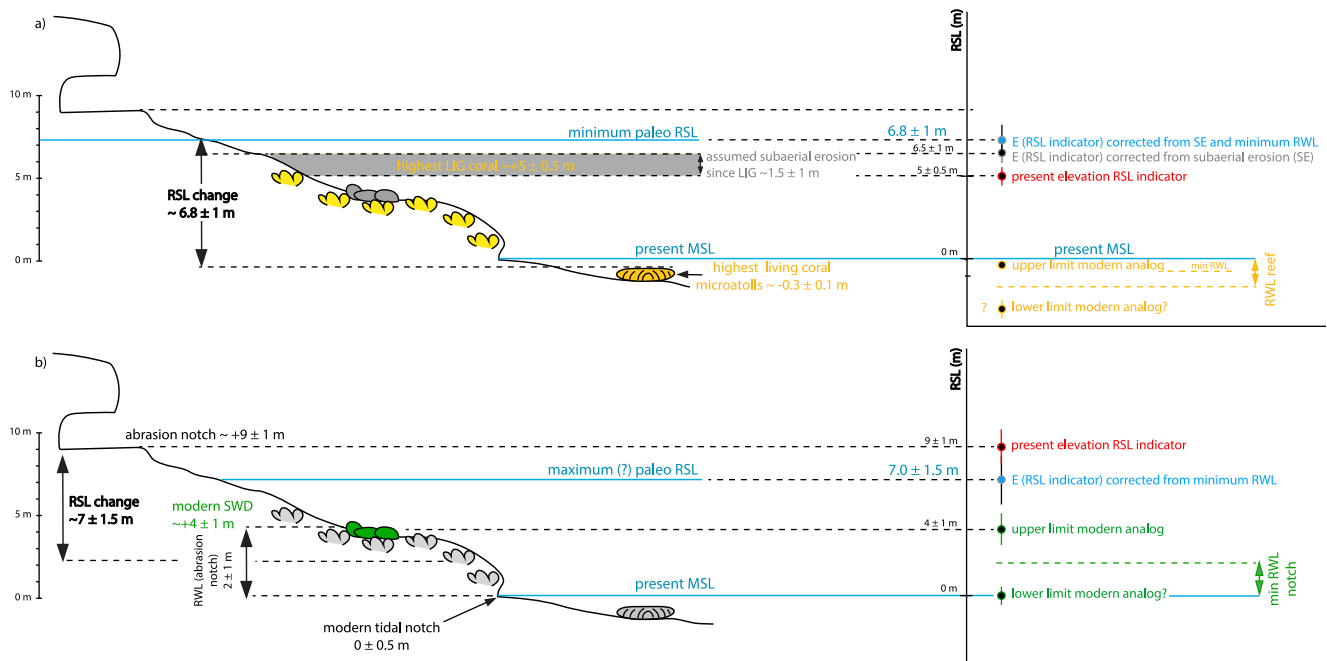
a)

10 m
5 m
0 m

minimum paleo RSL
6.8 ± 1 m

highest LIG coral ~+5 ± 0.5 m

assumed subaerial erosion since LIG ~1.5 ± 1 m

RSL change ~ 6.8 ± 1 m

present MSL

highest living coral microatolls ~ -0.3 ± 0.1 m

RSL (m)

6.5 ± 1 m
5 ± 0.5 m
0 m

E (RSL indicator) corrected from SE and minimum RWL
E (RSL indicator) corrected from subaerial erosion (SE)
present elevation RSL indicator
present MSL
upper limit modern analog
min RWL
RWL reef
?
lower limit modern analog?

b)

10 m
5 m
0 m

abrasion notch ~ +9 ± 1 m

maximum (?) paleo RSL
7.0 ± 1.5 m

RSL change ~7 ± 1.5 m

modern SWD ~+4 ± 1 m

RWL (abrasion notch) 2 ± 1 m

present MSL

modern tidal notch 0 ± 0.5 m

RSL (m)

9 ± 1 m
4 ± 1 m
0 m

present elevation RSL indicator
E (RSL indicator) corrected from minimum RWL
upper limit modern analog
lower limit modern analog?
min RWL notch